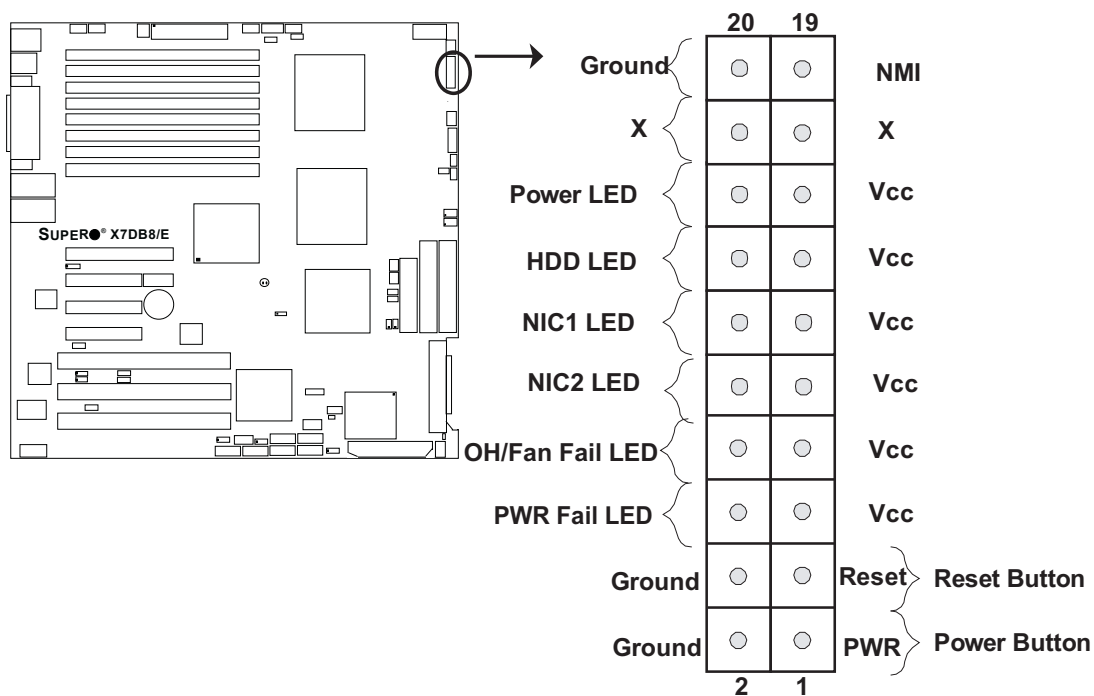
SUPER® X7DB8/E

| Ground | 20 | 19 | NMI |
|---|---|---|---|
| X | | | X |
| Power LED | | | Vcc |
| HDD LED | | | Vcc |
| NIC1 LED | | | Vcc |
| NIC2 LED | | | Vcc |
| OH/Fan Fail LED | | | Vcc |
| PWR Fail LED | | | Vcc |
| Ground | | | Reset |
| Ground | 2 | 1 | PWR |

Reset Button
Power Button